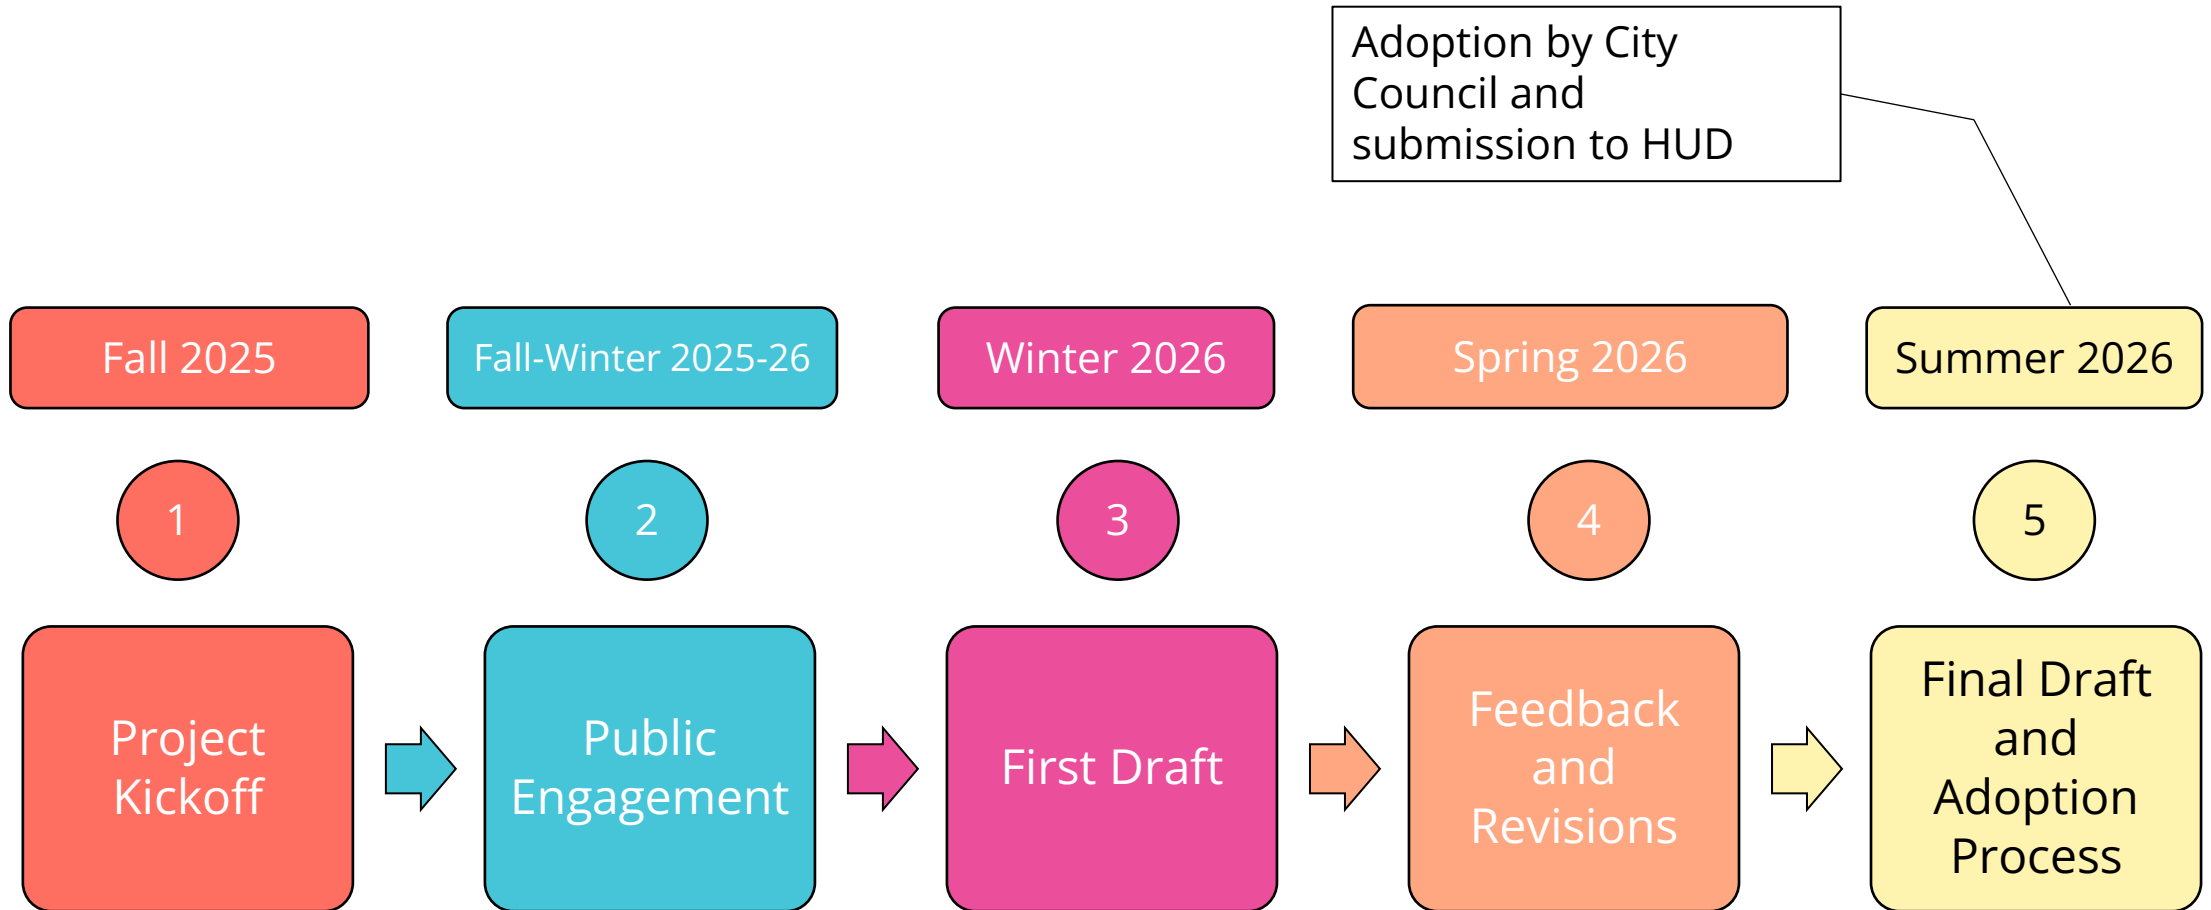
Adoption by City Council and submission to HUD

Fall 2025

Fall-Winter 2025-26

Winter 2026

Spring 2026

Summer 2026

1

2

3

4

5

Project Kickoff

Public Engagement

First Draft

Feedback and Revisions

Final Draft and Adoption Process